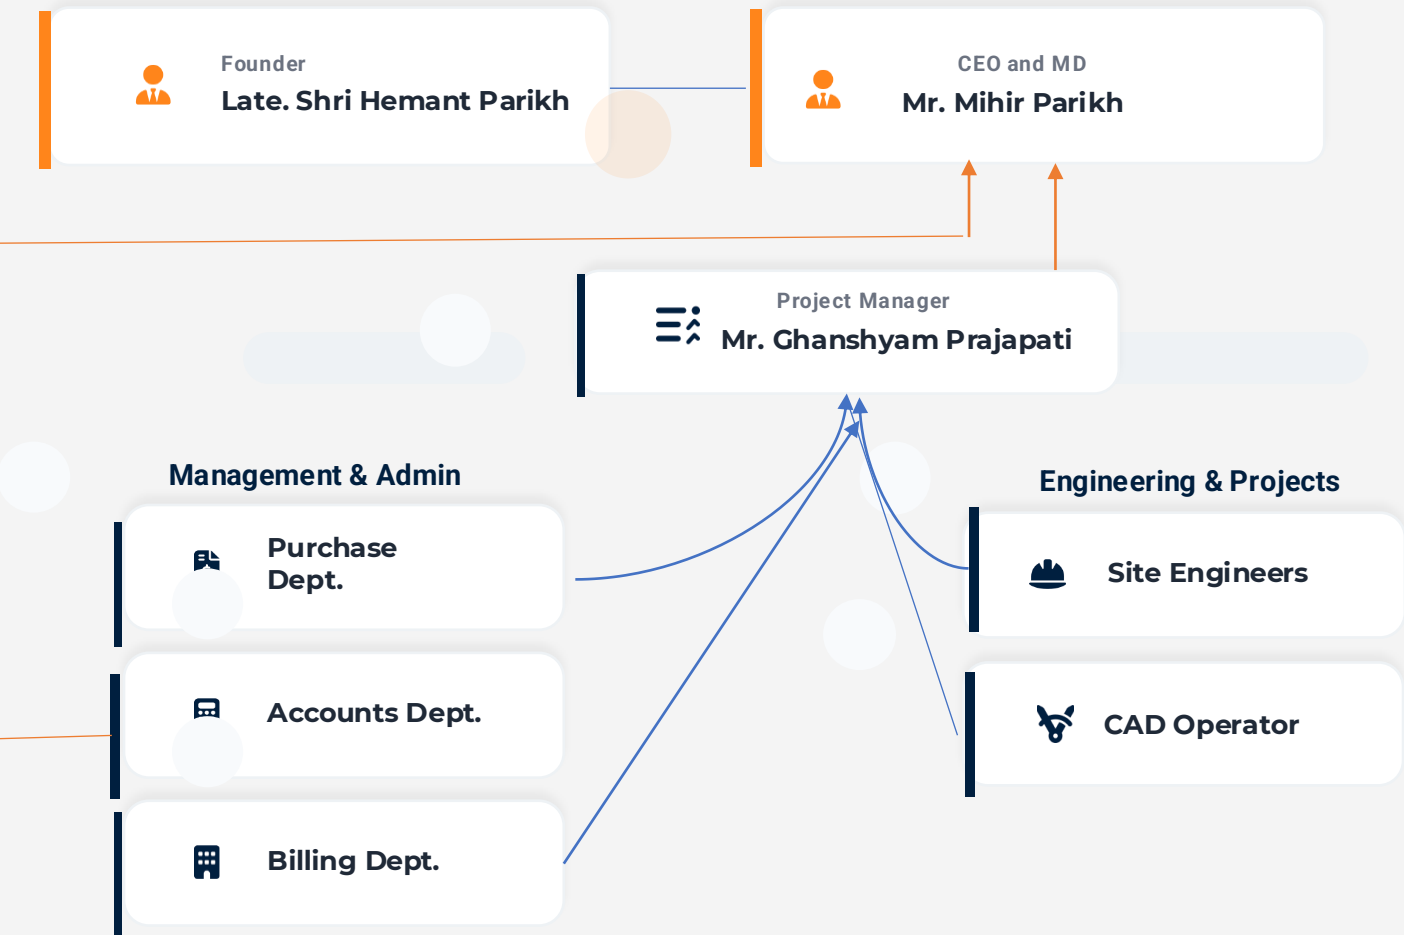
Founder
Late. Shri Hemant Parikh

CEO and MD
Mr. Mihir Parikh

Project Manager
Mr. Ghanshyam Prajapati

Management & Admin

Purchase Dept.

Accounts Dept.

Billing Dept.

Engineering & Projects

Site Engineers

CAD Operator